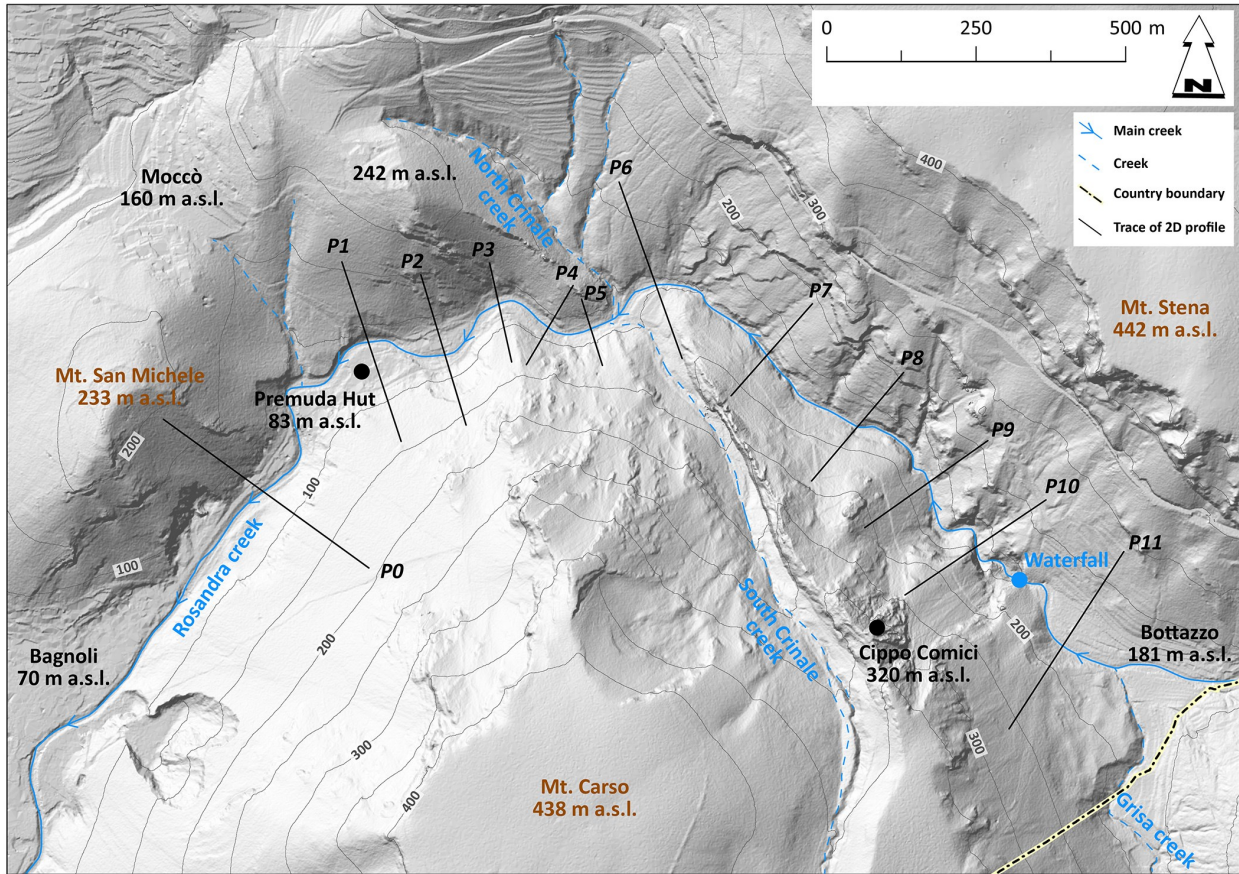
0 250 500 m

N

Main creek
Creek
Country boundary
Trace of 2D profile

400
200
300

Moccò
160 m a.s.l.

242 m a.s.l.

North Crinale creek

P6

P1
P2
P3
P4
P5
P7

Mt. Stena
442 m a.s.l.

Mt. San Michele
233 m a.s.l.

Premuda Hut
83 m a.s.l.

P8
P9
P10
P11

200
100
100

Rosandra creek

P0

Waterfall

South Crinale creek

Cippo Comici
320 m a.s.l.

200

Bottazzo
181 m a.s.l.

Bagnoli
70 m a.s.l.

200
300
400
300

Mt. Carso
438 m a.s.l.

Grisa creek